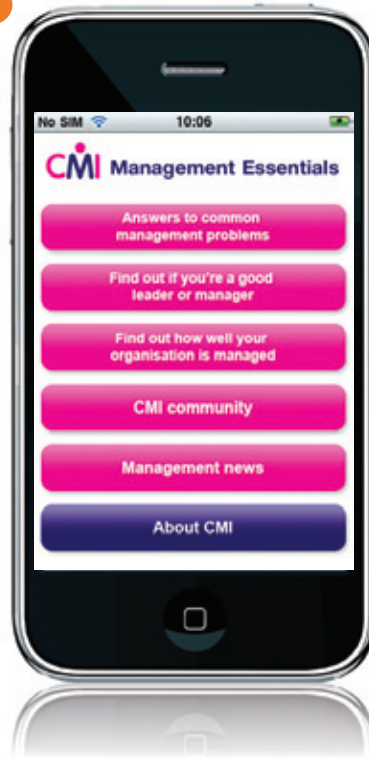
No SIM 10:06

CMI Management Essentials

Answers to common management problems

Find out if you're a good leader or manager

Find out how well your organisation is managed

CMI community

Management news

About CMI